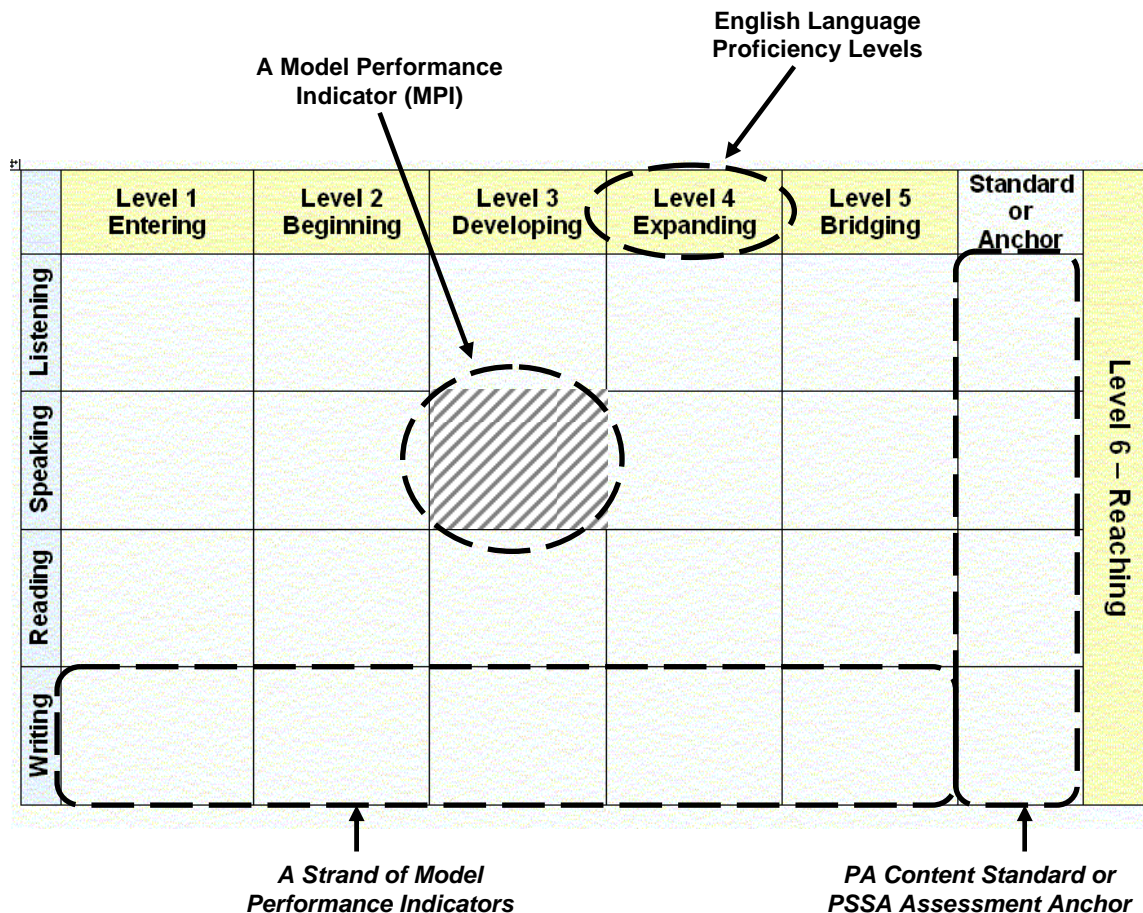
English Language Proficiency Levels

A Model Performance Indicator (MPI)

| | Level 1 Entering | Level 2 Beginning | Level 3 Developing | Level 4 Expanding | Level 5 Bridging | Standard or Anchor | Level 6 – Reaching |
|---|---|---|---|---|---|---|---|
| Listening | | | | | | | |
| Speaking | | | | | | | |
| Reading | | | | | | | |
| Writing | | | | | | | |

A Strand of Model Performance Indicators

PA Content Standard or PSSA Assessment Anchor